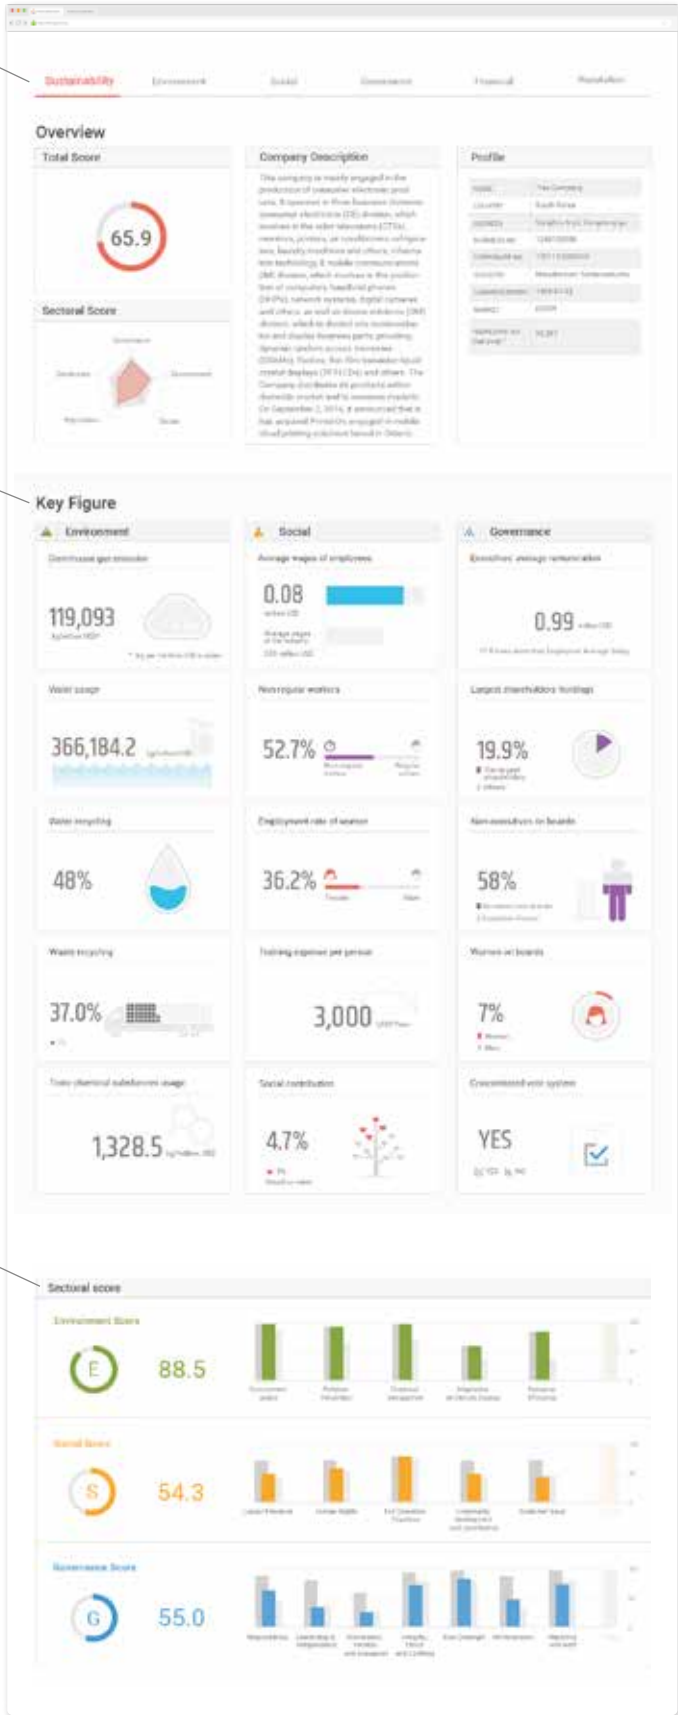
Sustainability Environment Social Governance Financial Reputation

Overview

Total Score

65.9

Sectoral Score

Company Description

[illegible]

Profile

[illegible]

Key Figure

Environment

Greenhouse gas emission

119,093

Water usage

366,184.2

Water recycling

48%

Waste recycling

37.0%

Toxic chemical substances usage

1,328.5

Social

Average wages of employees

0.08

Non-regular workers

52.7%

Employment rate of women

36.2%

Training expense per person

3,000

Social contribution

4.7%

Governance

Executives' average remuneration

0.99

Largest shareholders holdings

19.9%

Non-executives on boards

58%

Women on boards

7%

Concentrated vote system

YES

Sectoral score

Environment Score

E 88.5

Social Score

S 54.3

Governance Score

G 55.0